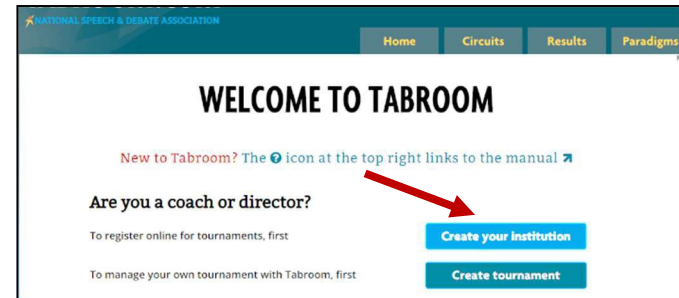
NATIONAL SPEECH & DEBATE ASSOCIATION

Home Circuits Results Paradigms

WELCOME TO TABROOM

New to Tabroom? The ? icon at the top right links to the manual

Are you a coach or director?

To register online for tournaments, first

Create your institution

To manage your own tournament with Tabroom, first

Create tournament